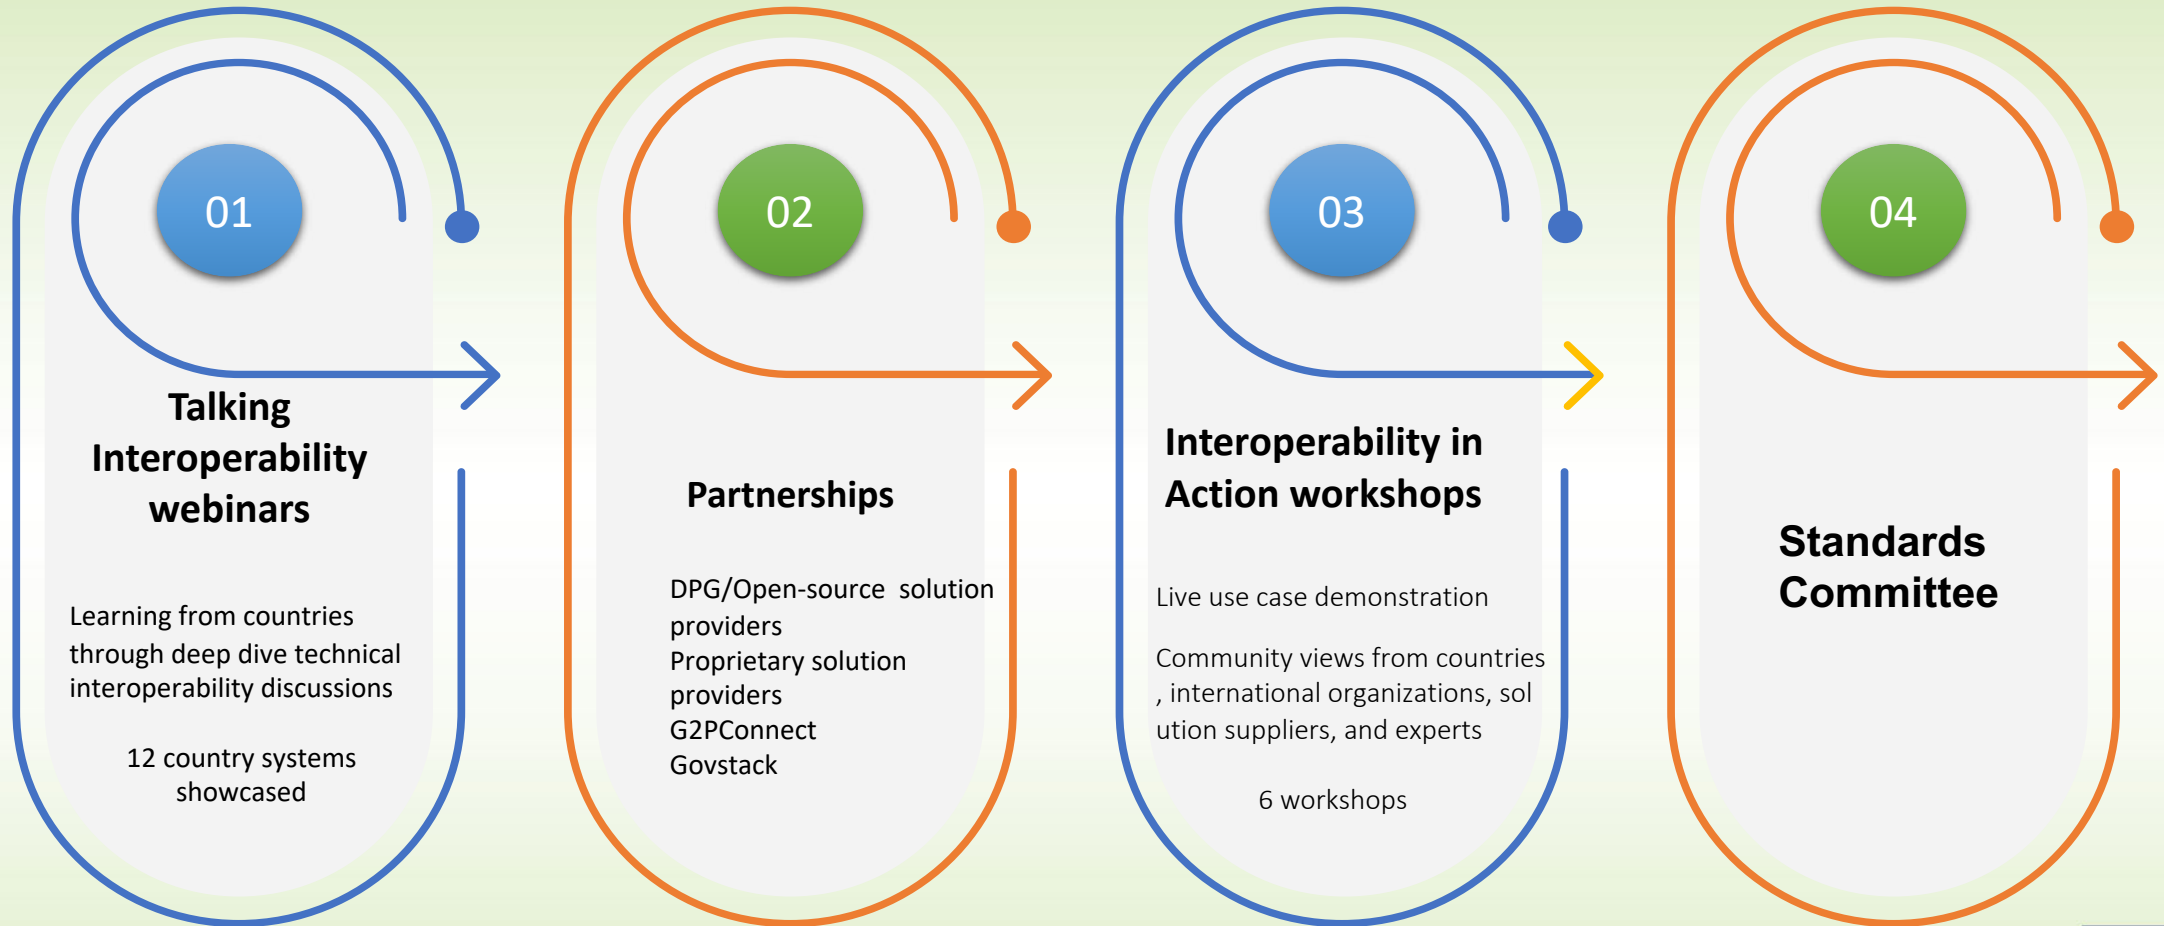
01

Talking Interoperability webinars

Learning from countries through deep dive technical interoperability discussions

12 country systems showcased

02

Partnerships

DPG/Open-source solution providers
Proprietary solution providers
G2PConnect
Govstack

03

Interoperability in Action workshops

Live use case demonstration

Community views from countries , international organizations, sol ution suppliers, and experts

6 workshops

04

Standards Committee